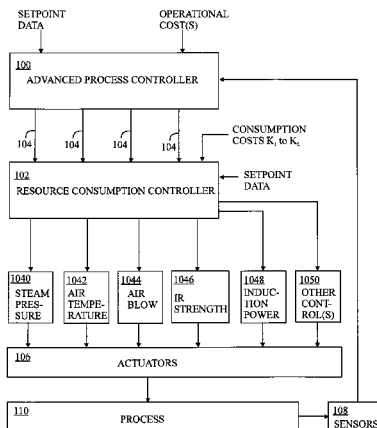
SETPOINT DATA

OPERATIONAL COST(S)

100
ADVANCED PROCESS CONTROLLER

104 104 104 104

CONSUMPTION COSTS $K_1$ to $K_L$

102
RESOURCE CONSUMPTION CONTROLLER

SETPOINT DATA

1040
STEAM PRESSURE

1042
AIR TEMPERATURE

1044
AIR BLOW

1046
IR STRENGTH

1048
INDUCTION POWER

1050
OTHER CONTROL(S)

106
ACTUATORS

110
PROCESS

108
SENSORS